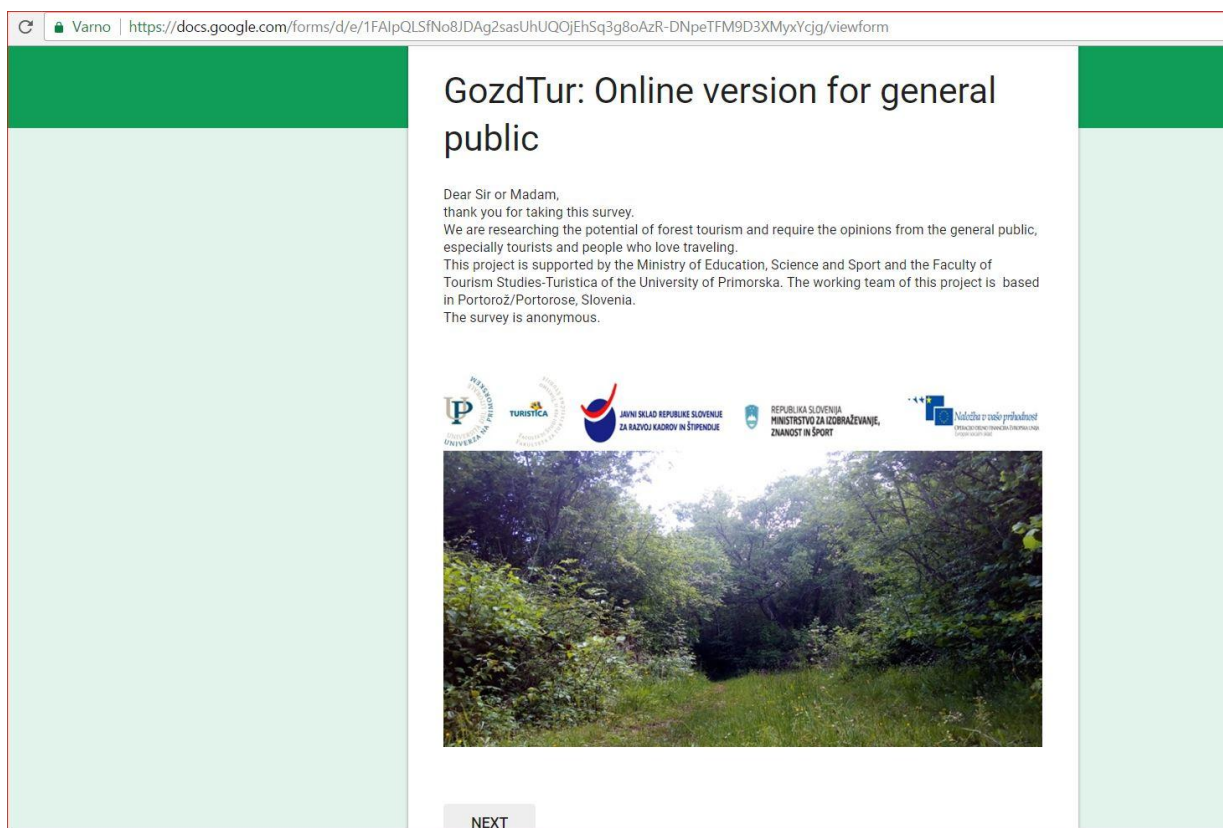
Varno | https://docs.google.com/forms/d/e/1FAIpQLSfNo8JDAg2sasUhUQOjEhSq3g8oAzR-DNpeTFM9D3XMyxYcjg/viewform

GozdTur: Online version for general public

Dear Sir or Madam,
thank you for taking this survey.
We are researching the potential of forest tourism and require the opinions from the general public, especially tourists and people who love traveling.
This project is supported by the Ministry of Education, Science and Sport and the Faculty of Tourism Studies-Turistica of the University of Primorska. The working team of this project is based in Portorož/Portorose, Slovenia.
The survey is anonymous.

UP UNIVERZA NA PRIMORSKEM

TURISTICA

JAVNI SKLAD REPUBLIKE SLOVENIJE ZA RAZVOJ KADROV IN ŠTIPENDIJE

REPUBLIKA SLOVENIJA MINISTRSTVO ZA IZOBRAŽEVANJE, ZNANOST IN ŠPORT

Naložba v vašo prihodnost

NEXT